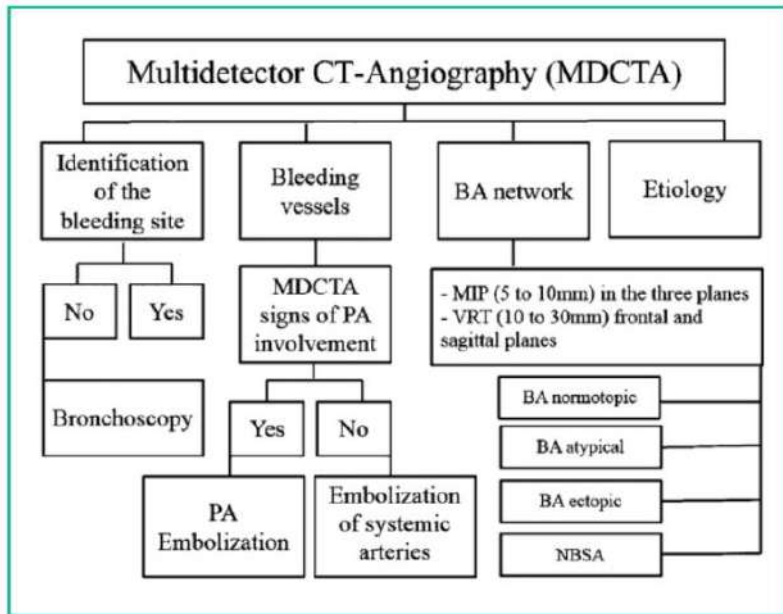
Multidetector CT-Angiography (MDCTA)

Identification of the bleeding site

Bleeding vessels

BA network

Etiology

No

Yes

Bronchoscopy

MDCTA signs of PA involvement

Yes

No

PA Embolization

Embolization of systemic arteries

- MIP (5 to 10mm) in the three planes
- VRT (10 to 30mm) frontal and sagittal planes

BA normotopic

BA atypical

BA ectopic

NBSA